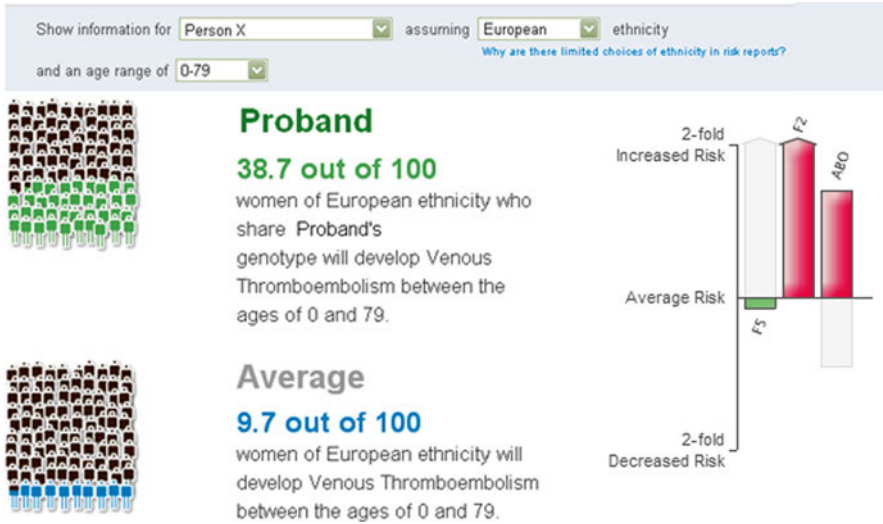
Show information for Person X assuming European ethnicity
Why are there limited choices of ethnicity in risk reports?
and an age range of 0-79

Proband

38.7 out of 100

women of European ethnicity who share Proband's genotype will develop Venous Thromboembolism between the ages of 0 and 79.

Average

9.7 out of 100

women of European ethnicity will develop Venous Thromboembolism between the ages of 0 and 79.

2-fold Increased Risk

F2

ABO

Average Risk

F5

2-fold Decreased Risk